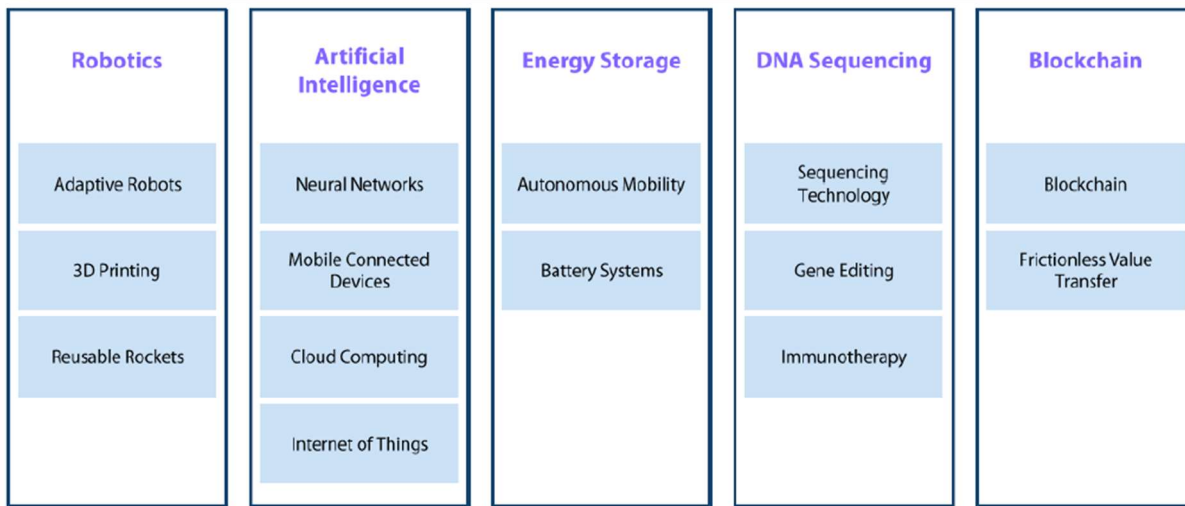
Robotics

Adaptive Robots

3D Printing

Reusable Rockets

Artificial Intelligence

Neural Networks

Mobile Connected Devices

Cloud Computing

Internet of Things

Energy Storage

Autonomous Mobility

Battery Systems

DNA Sequencing

Sequencing Technology

Gene Editing

Immunotherapy

Blockchain

Blockchain

Frictionless Value Transfer